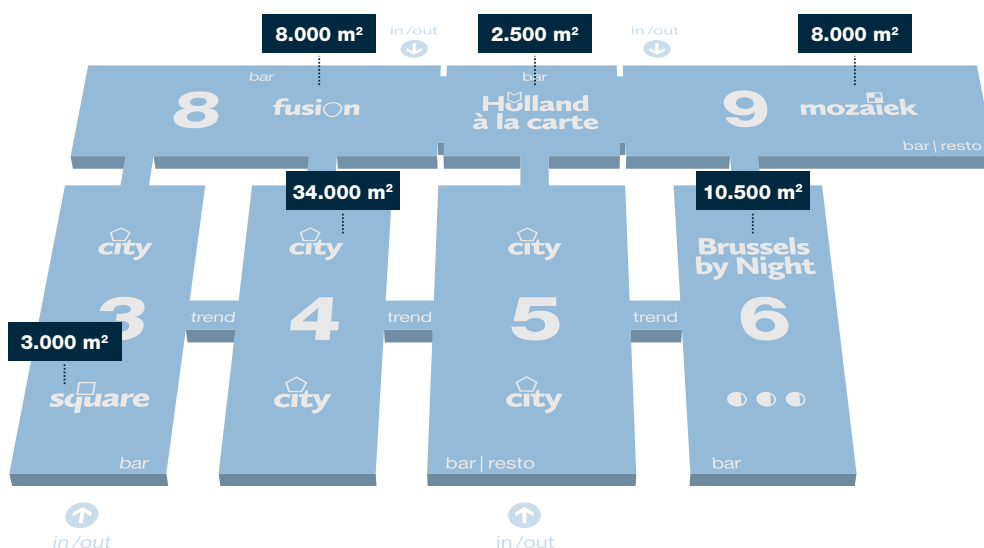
8.000 m²
in/out
2.500 m²
in/out
8.000 m²

bar
8
fusion

bar
Holland
à la carte

9
mozaiek
bar | resto

34.000 m²
10.500 m²

city
city
city
Brussels by Night

3
trend
4
trend
5
trend
6

3.000 m²

square
city
city

bar
bar | resto
bar

in/out
in/out